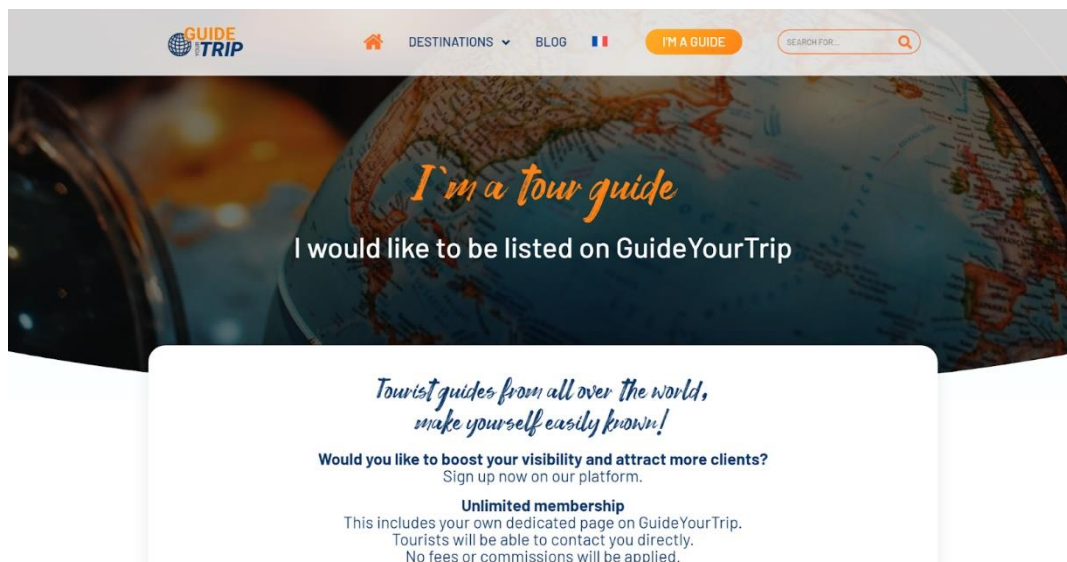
GUIDE TRIP

DESTINATIONS BLOG I'M A GUIDE SEARCH FOR...

I`m a tour guide

I would like to be listed on GuideYourTrip

Tourist guides from all over the world, make yourself easily known!

**Would you like to boost your visibility and attract more clients?**
Sign up now on our platform.

**Unlimited membership**
This includes your own dedicated page on GuideYourTrip.
Tourists will be able to contact you directly.
No fees or commissions will be applied.